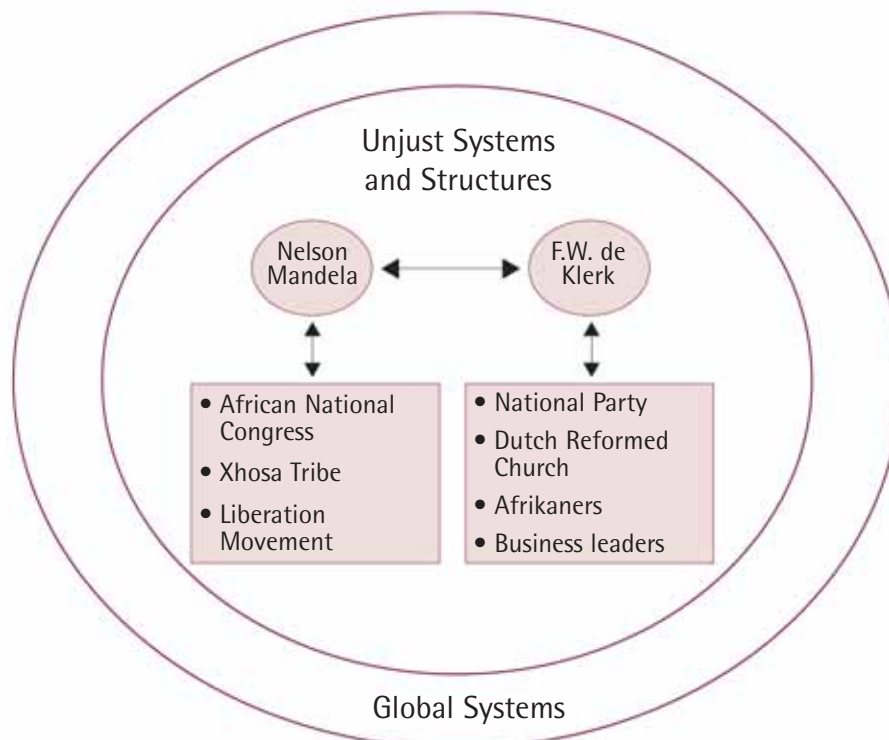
Unjust Systems and Structures

Nelson Mandela

F.W. de Klerk

• African National Congress
• Xhosa Tribe
• Liberation Movement

• National Party
• Dutch Reformed Church
• Afrikaners
• Business leaders

Global Systems